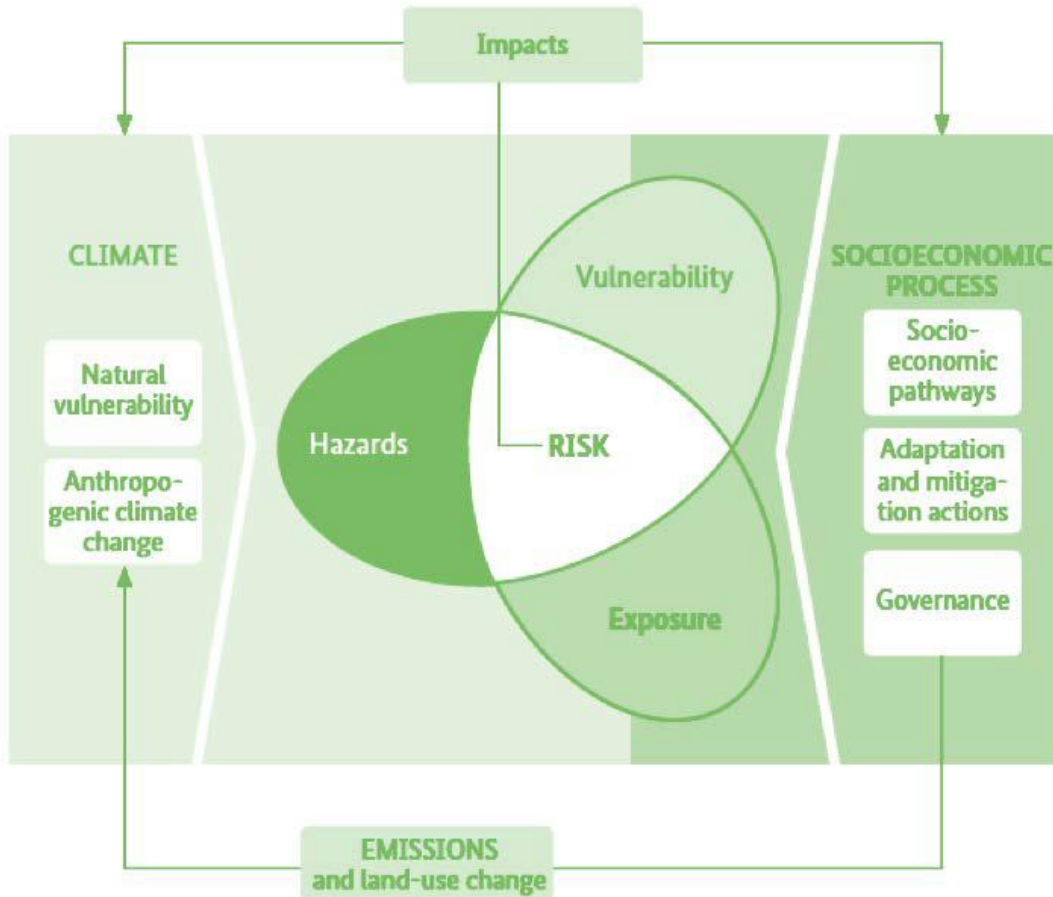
Impacts

CLIMATE

Natural vulnerability

Anthropogenic climate change

Vulnerability

Hazards

RISK

Exposure

SOCIOECONOMIC PROCESS

Socioeconomic pathways

Adaptation and mitigation actions

Governance

EMISSIONS and land-use change